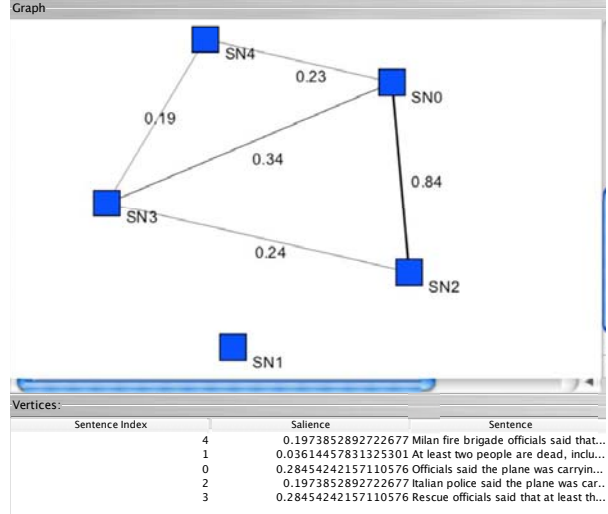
Graph

SN4

0.23

SN0

0.19

0.34

0.84

SN3

0.24

SN2

SN1

Vertices:

| Sentence Index | Salience | Sentence |
|---|---|---|
| 4 | 0.1973852892722677 | Milan fire brigade officials said that... |
| 1 | 0.03614457831325301 | At least two people are dead, inclu... |
| 0 | 0.28454242157110576 | Officials said the plane was carryin... |
| 2 | 0.1973852892722677 | Italian police said the plane was car... |
| 3 | 0.28454242157110576 | Rescue officials said that at least th... |